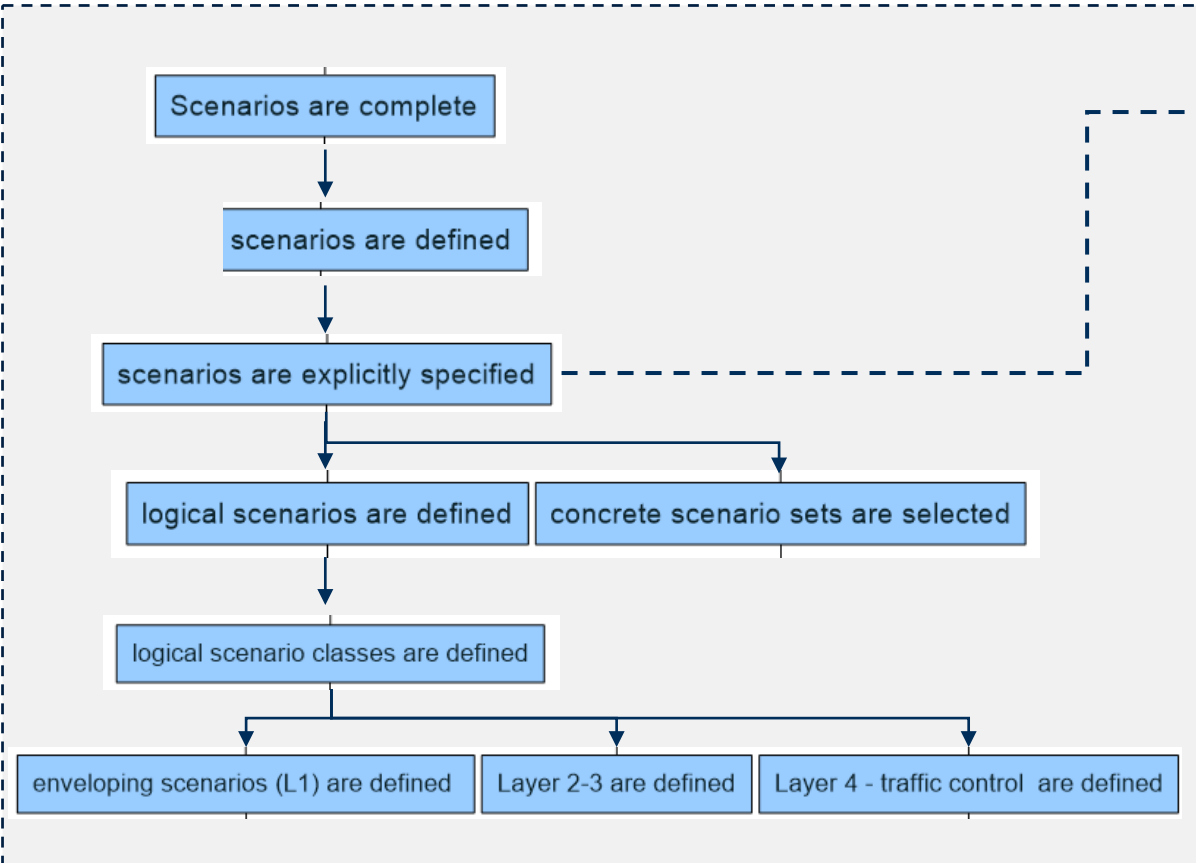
Scenarios are complete

scenarios are defined

scenarios are explicitly specified

logical scenarios are defined

concrete scenario sets are selected

logical scenario classes are defined

enveloping scenarios (L1) are defined

Layer 2-3 are defined

Layer 4 - traffic control are defined